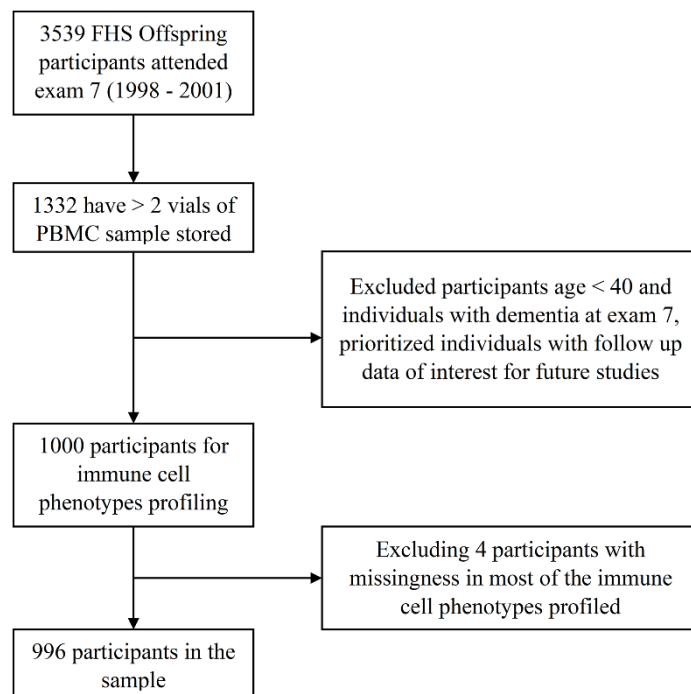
3539 FHS Offspring participants attended exam 7 (1998 - 2001)

1332 have > 2 vials of PBMC sample stored

Excluded participants age < 40 and individuals with dementia at exam 7, prioritized individuals with follow up data of interest for future studies

1000 participants for immune cell phenotypes profiling

Excluding 4 participants with missingness in most of the immune cell phenotypes profiled

996 participants in the sample